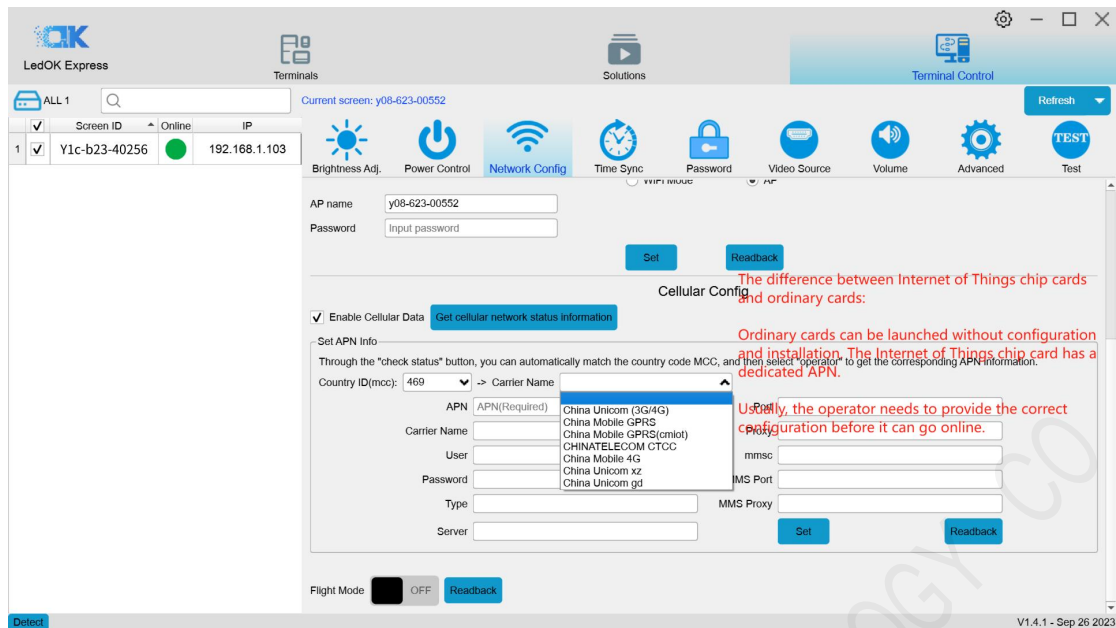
OK
LedOK Express

Terminals

Solutions

Terminal Control

ALL 1

Current screen: y08-623-00552

Refresh

| | Screen ID | Online | IP |
|---|---|---|---|
| 1 ✓ | Y1c-b23-40256 | | 192.168.1.103 |

Brightness Adj. Power Control Network Config Time Sync Password Video Source Volume Advanced Test

WIFI Mode AP

AP name y08-623-00552
Password Input password

Set Readback

Cellular Config

The difference between Internet of Things chip cards and ordinary cards:

Ordinary cards can be launched without configuration and installation. The Internet of Things chip card has a dedicated APN.

Usually, the operator needs to provide the correct configuration before it can go online.

✓ Enable Cellular Data Get cellular network status information

Set APN Info

Through the "check status" button, you can automatically match the country code MCC, and then select "operator" to get the corresponding APN information.

Country ID(mcc): 469 -> Carrier Name

China Unicom (3G/4G)
China Mobile GPRS
China Mobile GPRS(cmiot)
CHINATELECOM CTCC
China Mobile 4G
China Unicom xz
China Unicom gd

APN APN(Required) Port
Carrier Name Proxy
User mmsc
Password MMS Port
Type MMS Proxy
Server

Set Readback

Flight Mode OFF Readback

Detect

V1.4.1 - Sep 26 2023